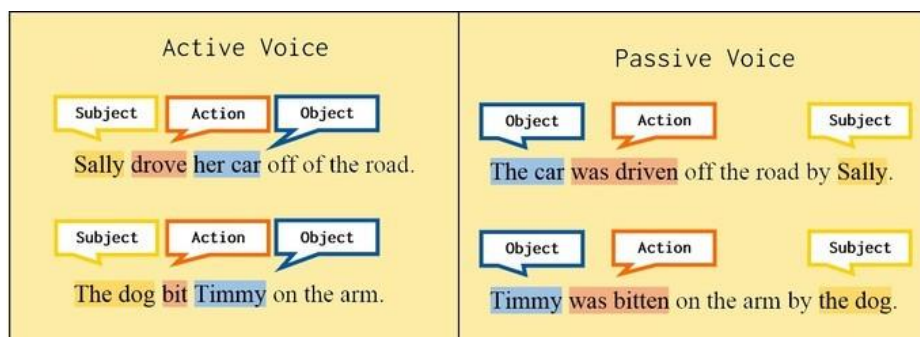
Active Voice

Subject
Action
Object

Sally drove her car off of the road.

Subject
Action
Object

The dog bit Timmy on the arm.

Passive Voice

Object
Action
Subject

The car was driven off the road by Sally.

Object
Action
Subject

Timmy was bitten on the arm by the dog.